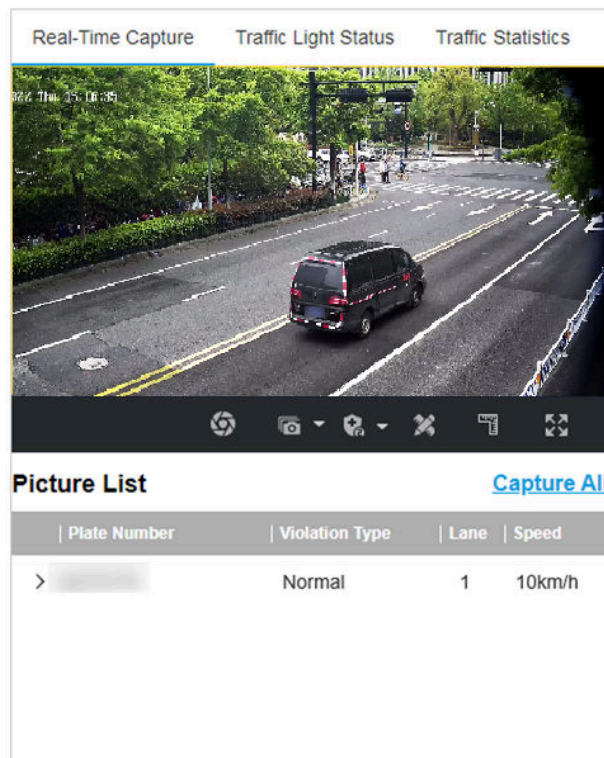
Real-Time Capture | Traffic Light Status | Traffic Statistics

022 Thu 15:06:35

Picture List

Capture Al

| | Plate Number | Violation Type | Lane | Speed |
|---|---|---|---|---|
| > | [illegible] | Normal | 1 | 10km/h |